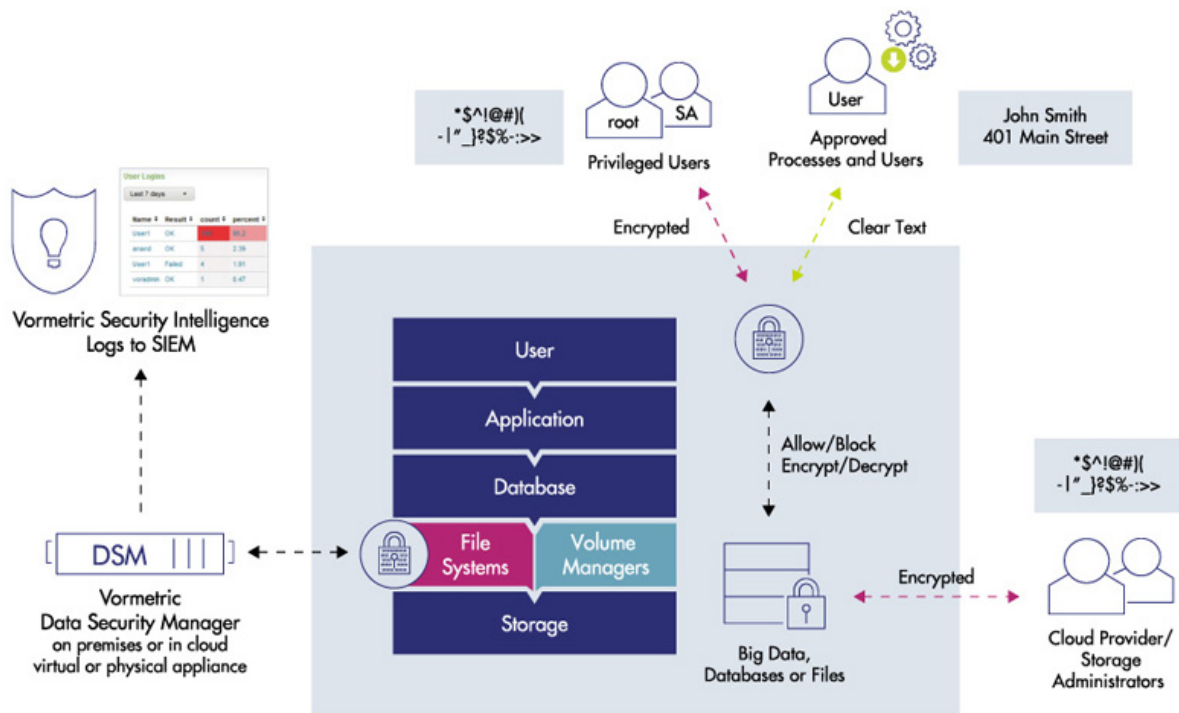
*$^!@#)(
-|"_}?$%-:>>

root SA
Privileged Users

User
Approved Processes and Users

John Smith
401 Main Street

Encrypted

Clear Text

User Logins
Last 7 days

| Name | Result | count | percent |
|---|---|---|---|
| User1 | OK | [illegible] | 95.2 |
| anand | OK | 5 | 2.39 |
| User1 | Failed | 4 | 1.91 |
| voradmin | OK | 1 | 0.47 |

Vormetric Security Intelligence
Logs to SIEM

User
Application
Database
File Systems
Volume Managers
Storage

Allow/Block
Encrypt/Decrypt

*$^!@#)(
-|"_}?$%-:>>

DSM

Vormetric
Data Security Manager
on premises or in cloud
virtual or physical appliance

Big Data,
Databases or Files

Encrypted

Cloud Provider/
Storage
Administrators